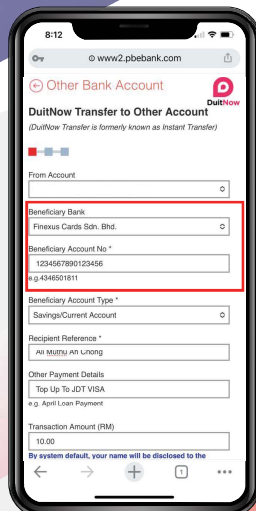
8:12

www2.pbebank.com

Other Bank Account

DuitNow

DuitNow Transfer to Other Account

(DuitNow Transfer is formerly known as Instant Transfer)

From Account

Beneficiary Bank

Finexus Cards Sdn. Bhd.

Beneficiary Account No *

1234567890123456

e.g.4346501811

Beneficiary Account Type *

Savings/Current Account

Recipient Reference *

Ali Muthu Ah Chong

Other Payment Details

Top Up To JDT VISA

e.g. April Loan Payment

Transaction Amount (RM)

10.00

By system default, your name will be disclosed to the

1